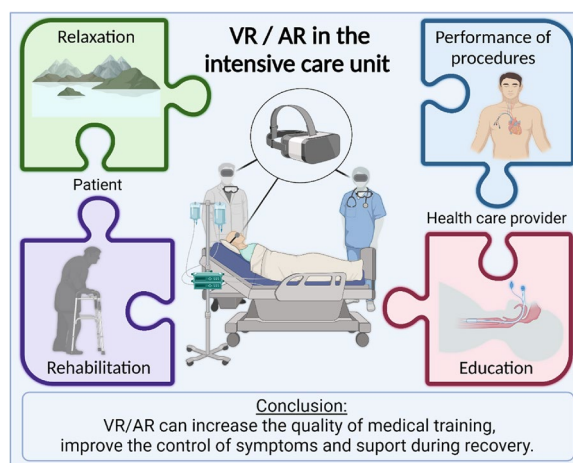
Relaxation

VR / AR in the intensive care unit

Performance of procedures

Patient

Health care provider

Rehabilitation

Education

Conclusion:
VR/AR can increase the quality of medical training, improve the control of symptoms and suport during recovery.